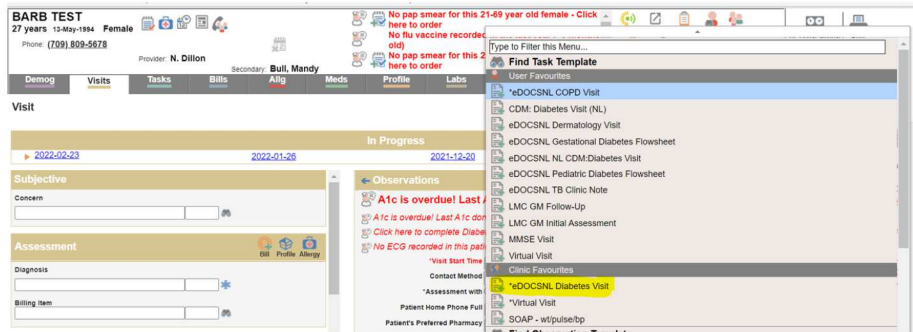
BARB TEST
27 years 13-May-1994 Female
Phone: (709) 809-5678
Provider: N. Dillon
Secondary: Bull, Mandy

No pap smear for this 21-69 year old female - Click here to order
No flu vaccine recorded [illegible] old)
No pap smear for this 2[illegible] here to order

Demog | Visits | Tasks | Bills | Allg | Meds | Profile | Labs

Visit

In Progress
2022-02-23 | 2022-01-26 | 2021-12-20

Subjective
Concern

Assessment
Bill Profile Allergy
Diagnosis
Billing Item

Observations
A1c is overdue! Last A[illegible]
A1c is overdue! Last A1c don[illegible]
Click here to complete Diabe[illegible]
No ECG recorded in this pati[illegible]
*Visit Start Time
Contact Method
*Assessment with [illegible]
Patient Home Phone Full
Patient's Preferred Pharmacy

Type to Filter this Menu...
Find Task Template
User Favourites
*eDOCSNL COPD Visit
CDM: Diabetes Visit (NL)
eDOCSNL Dermatology Visit
eDOCSNL Gestational Diabetes Flowsheet
eDOCSNL NL CDM:Diabetes Visit
eDOCSNL Pediatric Diabetes Flowsheet
eDOCSNL TB Clinic Note
LMC GM Follow-Up
LMC GM Initial Assessment
MMSE Visit
Virtual Visit
Clinic Favourites
*eDOCSNL Diabetes Visit
*Virtual Visit
SOAP - wt/pulse/bp